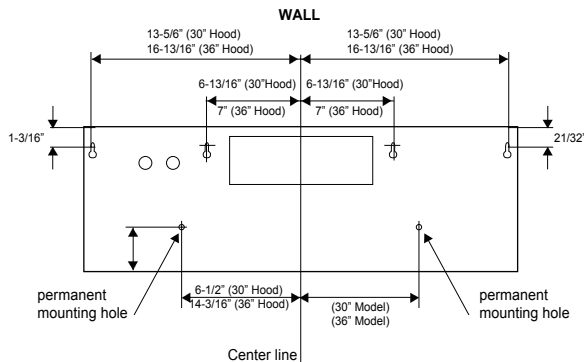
WALL

13-5/6" (30" Hood)
16-13/16" (36" Hood)

13-5/6" (30" Hood)
16-13/16" (36" Hood)

6-13/16" (30"Hood)
7" (36" Hood)

6-13/16" (30"Hood)
7" (36" Hood)

1-3/16"

21/32'

permanent mounting hole

6-1/2" (30" Hood)
14-3/16" (36" Hood)

(30" Model)
(36" Model)

permanent mounting hole

Center line